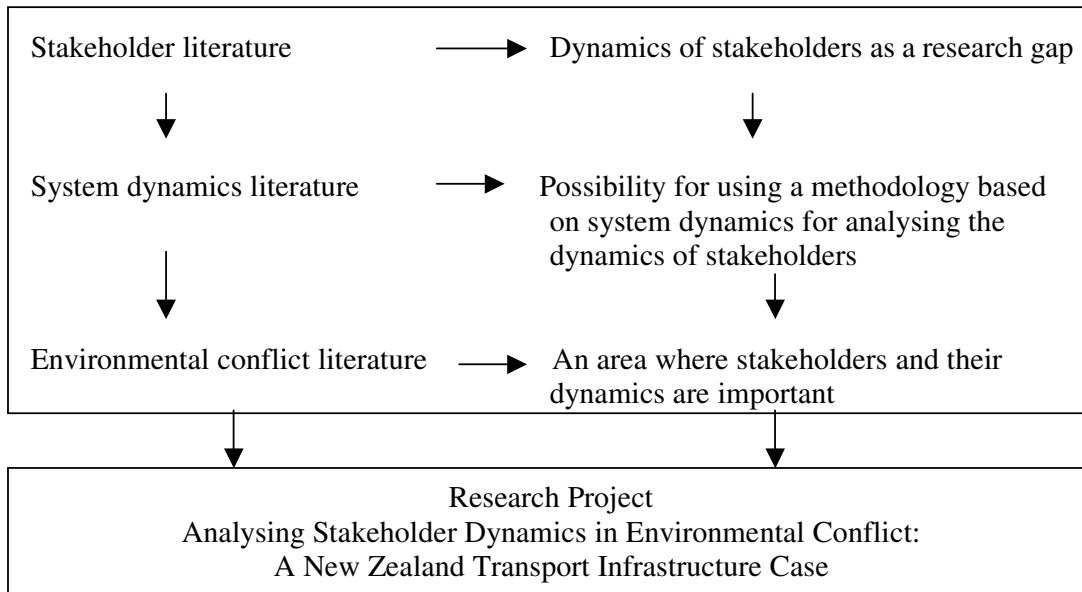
Stakeholder literature

Dynamics of stakeholders as a research gap

System dynamics literature

Possibility for using a methodology based on system dynamics for analysing the dynamics of stakeholders

Environmental conflict literature

An area where stakeholders and their dynamics are important

Research Project
Analysing Stakeholder Dynamics in Environmental Conflict:
A New Zealand Transport Infrastructure Case